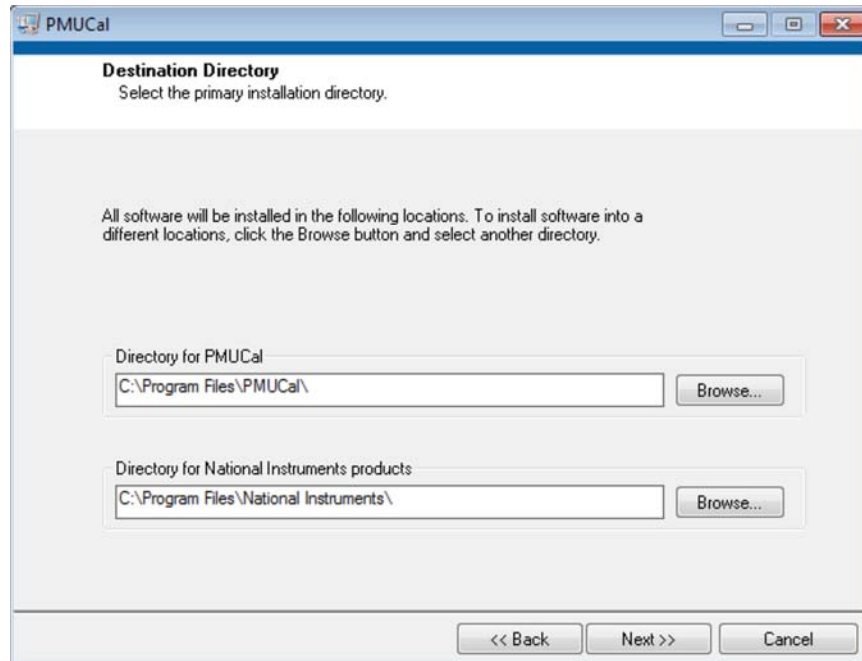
PMUCal

Destination Directory
Select the primary installation directory.

All software will be installed in the following locations. To install software into a different locations, click the Browse button and select another directory.

Directory for PMUCal
C:\Program Files\PMUCal\
Browse...

Directory for National Instruments products
C:\Program Files\National Instruments\
Browse...

<< Back
Next >>
Cancel